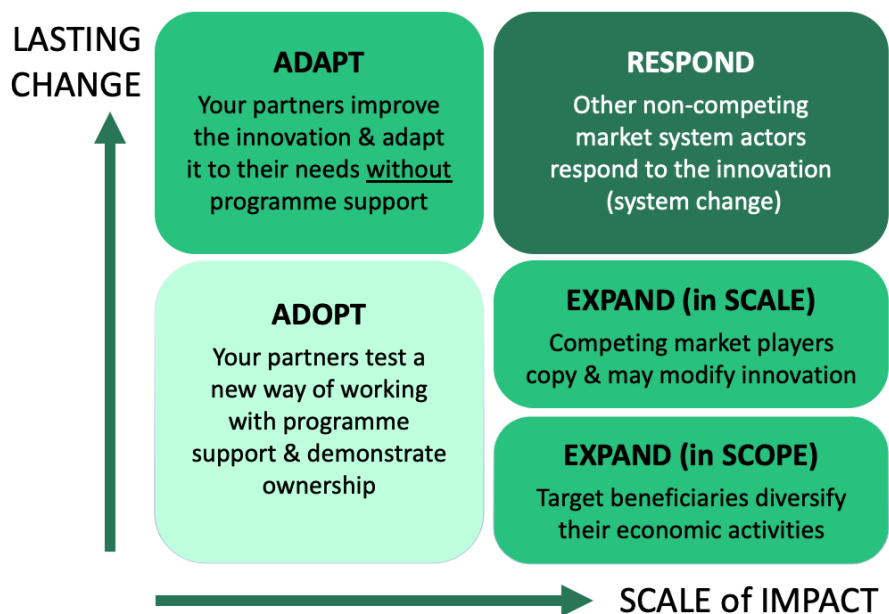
LASTING CHANGE

ADAPT

Your partners improve the innovation & adapt it to their needs without programme support

RESPOND

Other non-competing market system actors respond to the innovation (system change)

ADOPT

Your partners test a new way of working with programme support & demonstrate ownership

EXPAND (in SCALE)

Competing market players copy & may modify innovation

EXPAND (in SCOPE)

Target beneficiaries diversify their economic activities

SCALE of IMPACT